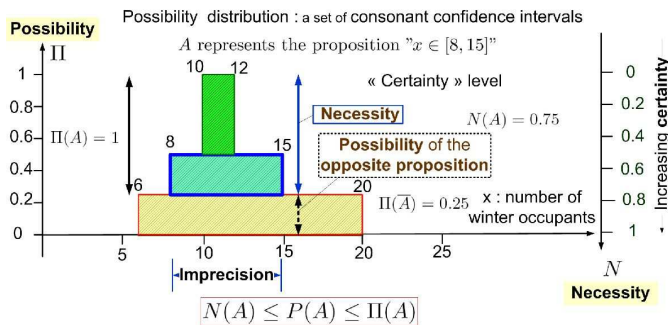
Possibility distribution : a set of consonant confidence intervals

Possibility

$\Pi$

$A$ represents the proposition "$x \in [8, 15]$"

« Certainty » level

1

0.8

0.6

0.4

0.2

0

$\Pi(A) = 1$

10 12

8 15

6 20

Necessity

$N(A) = 0.75$

Possibility of the opposite proposition

$\Pi(\overline{A}) = 0.25$

x : number of winter occupants

0

0.2

0.4

0.6

0.8

1

Increasing certainty

5 10 15 20 25

Imprecision

$N$

Necessity

$N(A) \leq P(A) \leq \Pi(A)$